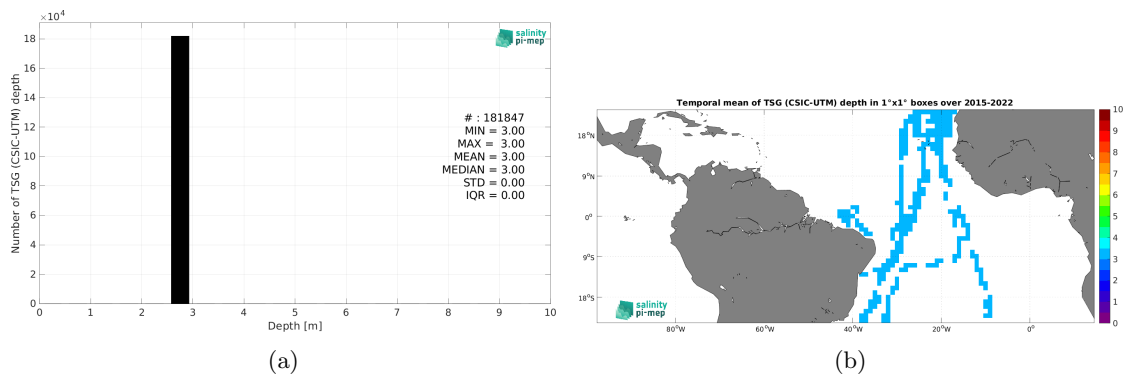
$\times10^4$

18
16
14
12
10
8
6
4
2
0

Number of TSG (CSIC-UTM) depth

salinity pi-mep

# : 181847
MIN = 3.00
MAX = 3.00
MEAN = 3.00
MEDIAN = 3.00
STD = 0.00
IQR = 0.00

0 1 2 3 4 5 6 7 8 9 10
Depth [m]

(a)

Temporal mean of TSG (CSIC-UTM) depth in 1°x1° boxes over 2015-2022

18°N
9°N
0°
9°S
18°S

80°W 60°W 40°W 20°W 0°

salinity pi-mep

10
9
8
7
6
5
4
3
2
1
0

(b)